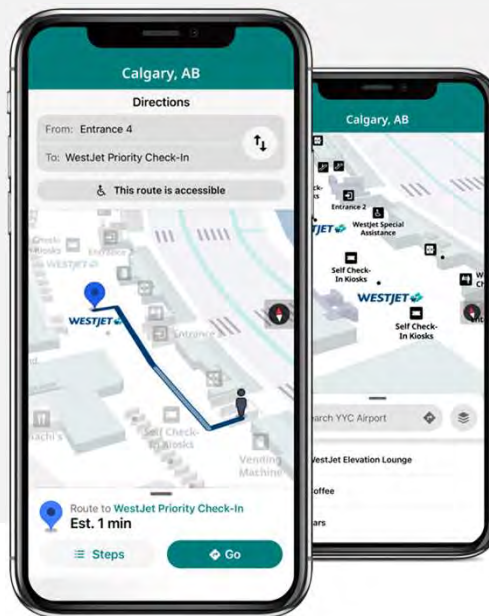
Calgary, AB

Directions

From: Entrance 4

To: WestJet Priority Check-In

This route is accessible

WESTJET

Entrance 4

Self Check-In Kiosks

Vending Machine

Route to WestJet Priority Check-In

Est. 1 min

Steps

Go

Calgary, AB

Entrance 2

WestJet Special Assistance

Self Check-In Kiosks

WESTJET

Self Check-In Kiosks

earch YYC Airport

WestJet Elevation Lounge

offee

ars